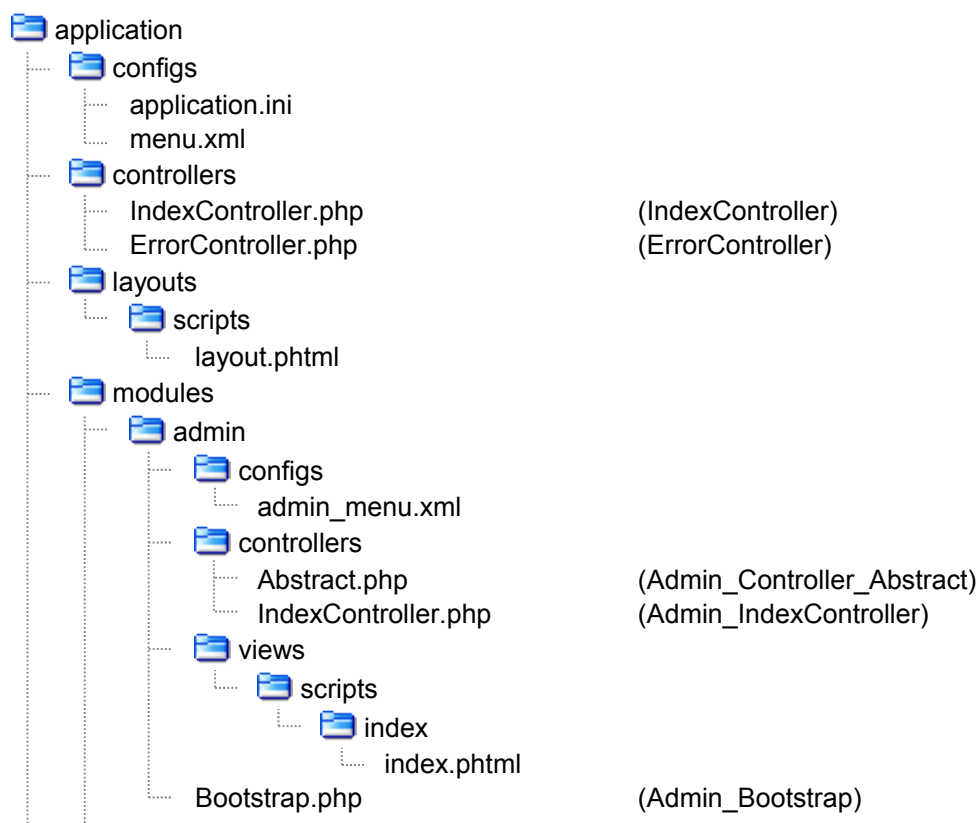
application
configs
application.ini
menu.xml
controllers
IndexController.php (IndexController)
ErrorController.php (ErrorController)
layouts
scripts
layout.phtml
modules
admin
configs
admin_menu.xml
controllers
Abstract.php (Admin_Controller_Abstract)
IndexController.php (Admin_IndexController)
views
scripts
index
index.phtml
Bootstrap.php (Admin_Bootstrap)